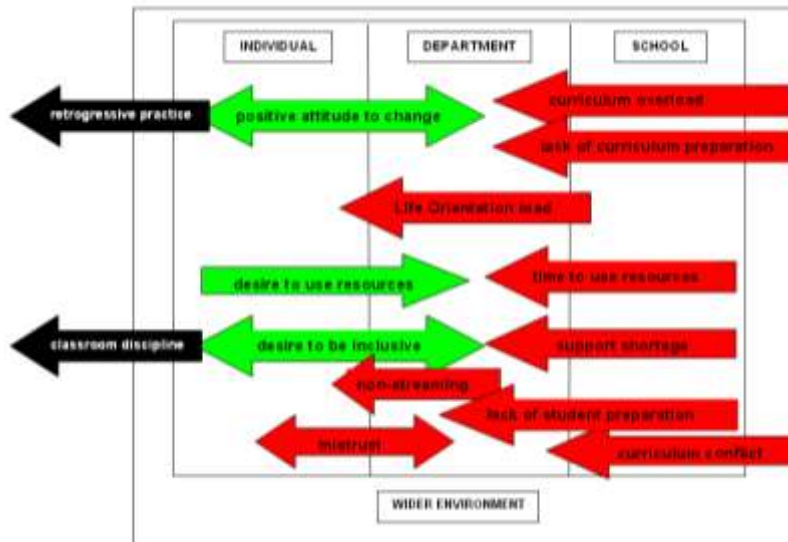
INDIVIDUAL

DEPARTMENT

SCHOOL

retrogressive practice

positive attitude to change

curriculum overload

lack of curriculum preparation

Life Orientation load

desire to use resources

time to use resources

classroom discipline

desire to be inclusive

support shortage

non-streaming

lack of student preparation

mistrust

curriculum conflict

WIDER ENVIRONMENT